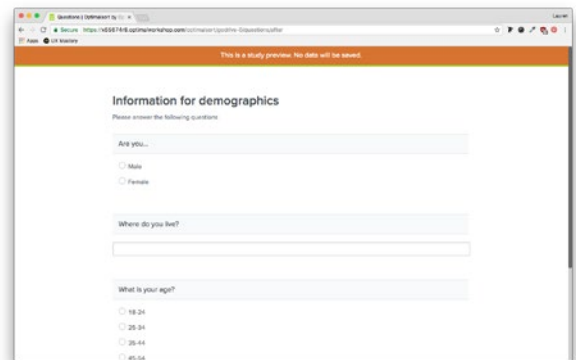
Questions | OptimalSort by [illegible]

Lauren

Secure https://k556748.optimalworkshop.com/optimalsort/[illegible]

Apps UX Insiders

This is a study preview. No data will be saved.

Information for demographics

Please answer the following questions

Are you...

Male

Female

Where do you live?

What is your age?

18-24

25-34

35-44

45-54